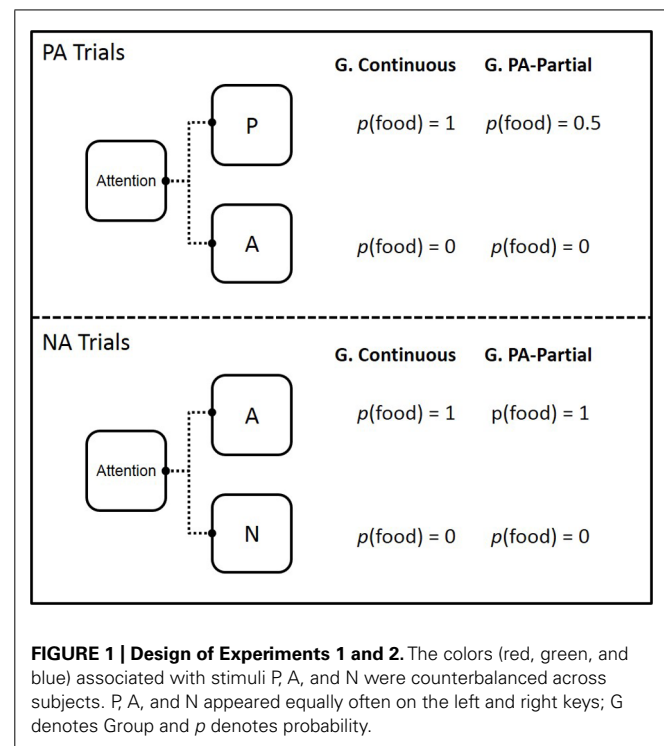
PA Trials

G. Continuous

G. PA-Partial

Attention

P

$p$(food) = 1

$p$(food) = 0.5

A

$p$(food) = 0

$p$(food) = 0

NA Trials

G. Continuous

G. PA-Partial

Attention

A

$p$(food) = 1

p(food) = 1

N

$p$(food) = 0

$p$(food) = 0

**FIGURE 1 | Design of Experiments 1 and 2.** The colors (red, green, and blue) associated with stimuli P, A, and N were counterbalanced across subjects. P, A, and N appeared equally often on the left and right keys; G denotes Group and $p$ denotes probability.